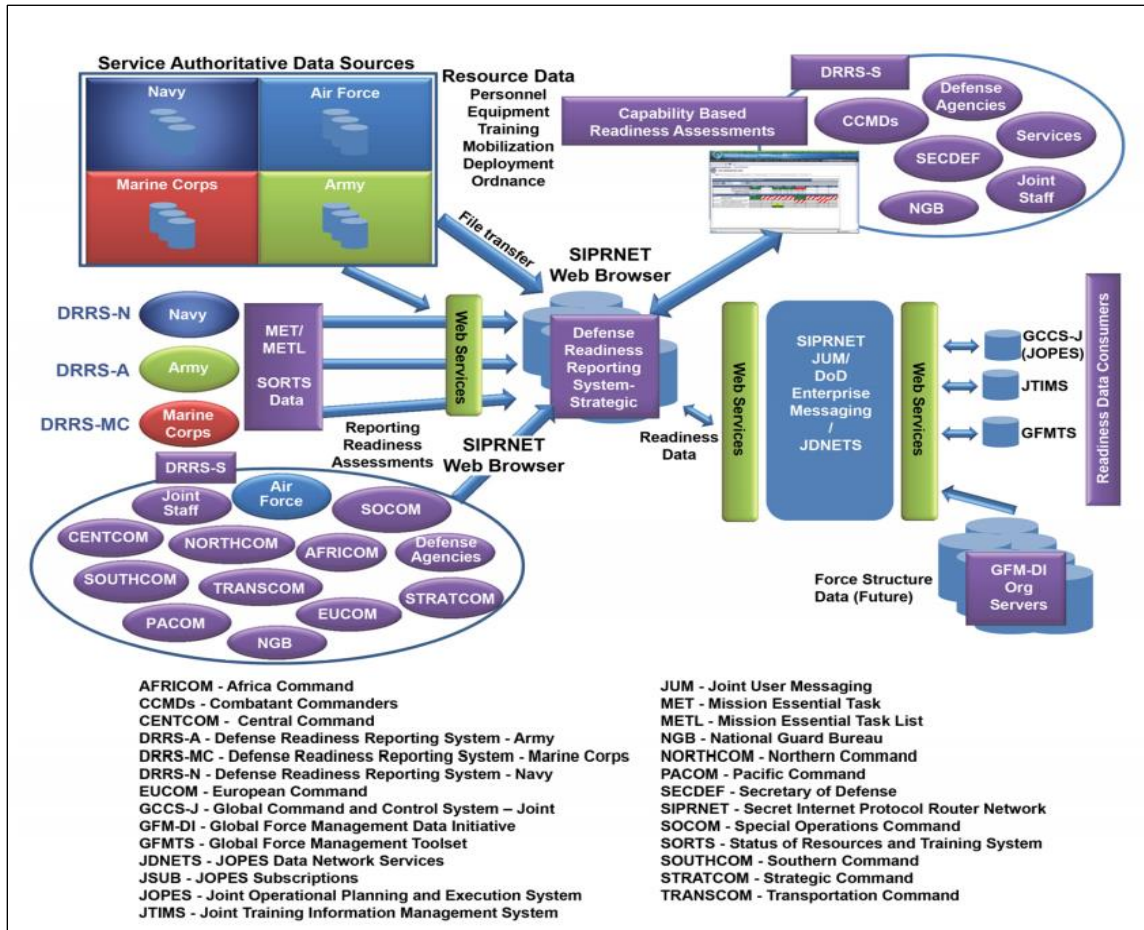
Service Authoritative Data Sources

Navy

Air Force

Marine Corps

Army

Resource Data
Personnel
Equipment
Training
Mobilization
Deployment
Ordnance

DRRS-S

Capability Based Readiness Assessments

Defense Agencies

CCMDs

Services

SECDEF

Joint Staff

NGB

File transfer

SIPRNET Web Browser

DRRS-N

Navy

DRRS-A

Army

DRRS-MC

Marine Corps

MET/ METL

SORTS Data

Web Services

Defense Readiness Reporting System-Strategic

Reporting Readiness Assessments

SIPRNET Web Browser

Readiness Data

Web Services

SIPRNET JUM/ DoD Enterprise Messaging / JDNETS

Web Services

GCCS-J (JOPES)

JTIMS

GFMTS

Readiness Data Consumers

DRRS-S

Joint Staff

Air Force

SOCOM

CENTCOM

NORTHCOM

AFRICOM

Defense Agencies

SOUTHCOM

TRANSCOM

STRATCOM

PACOM

EUCOM

NGB

Force Structure Data (Future)

GFM-DI Org Servers

AFRICOM - Africa Command
CCMDs - Combatant Commanders
CENTCOM - Central Command
DRRS-A - Defense Readiness Reporting System - Army
DRRS-MC - Defense Readiness Reporting System - Marine Corps
DRRS-N - Defense Readiness Reporting System - Navy
EUCOM - European Command
GCCS-J - Global Command and Control System – Joint
GFM-DI - Global Force Management Data Initiative
GFMTS - Global Force Management Toolset
JDNETS - JOPES Data Network Services
JSUB - JOPES Subscriptions
JOPES - Joint Operational Planning and Execution System
JTIMS - Joint Training Information Management System

JUM - Joint User Messaging
MET - Mission Essential Task
METL - Mission Essential Task List
NGB - National Guard Bureau
NORTHCOM - Northern Command
PACOM - Pacific Command
SECDEF - Secretary of Defense
SIPRNET - Secret Internet Protocol Router Network
SOCOM - Special Operations Command
SORTS - Status of Resources and Training System
SOUTHCOM - Southern Command
STRATCOM - Strategic Command
TRANSCOM - Transportation Command